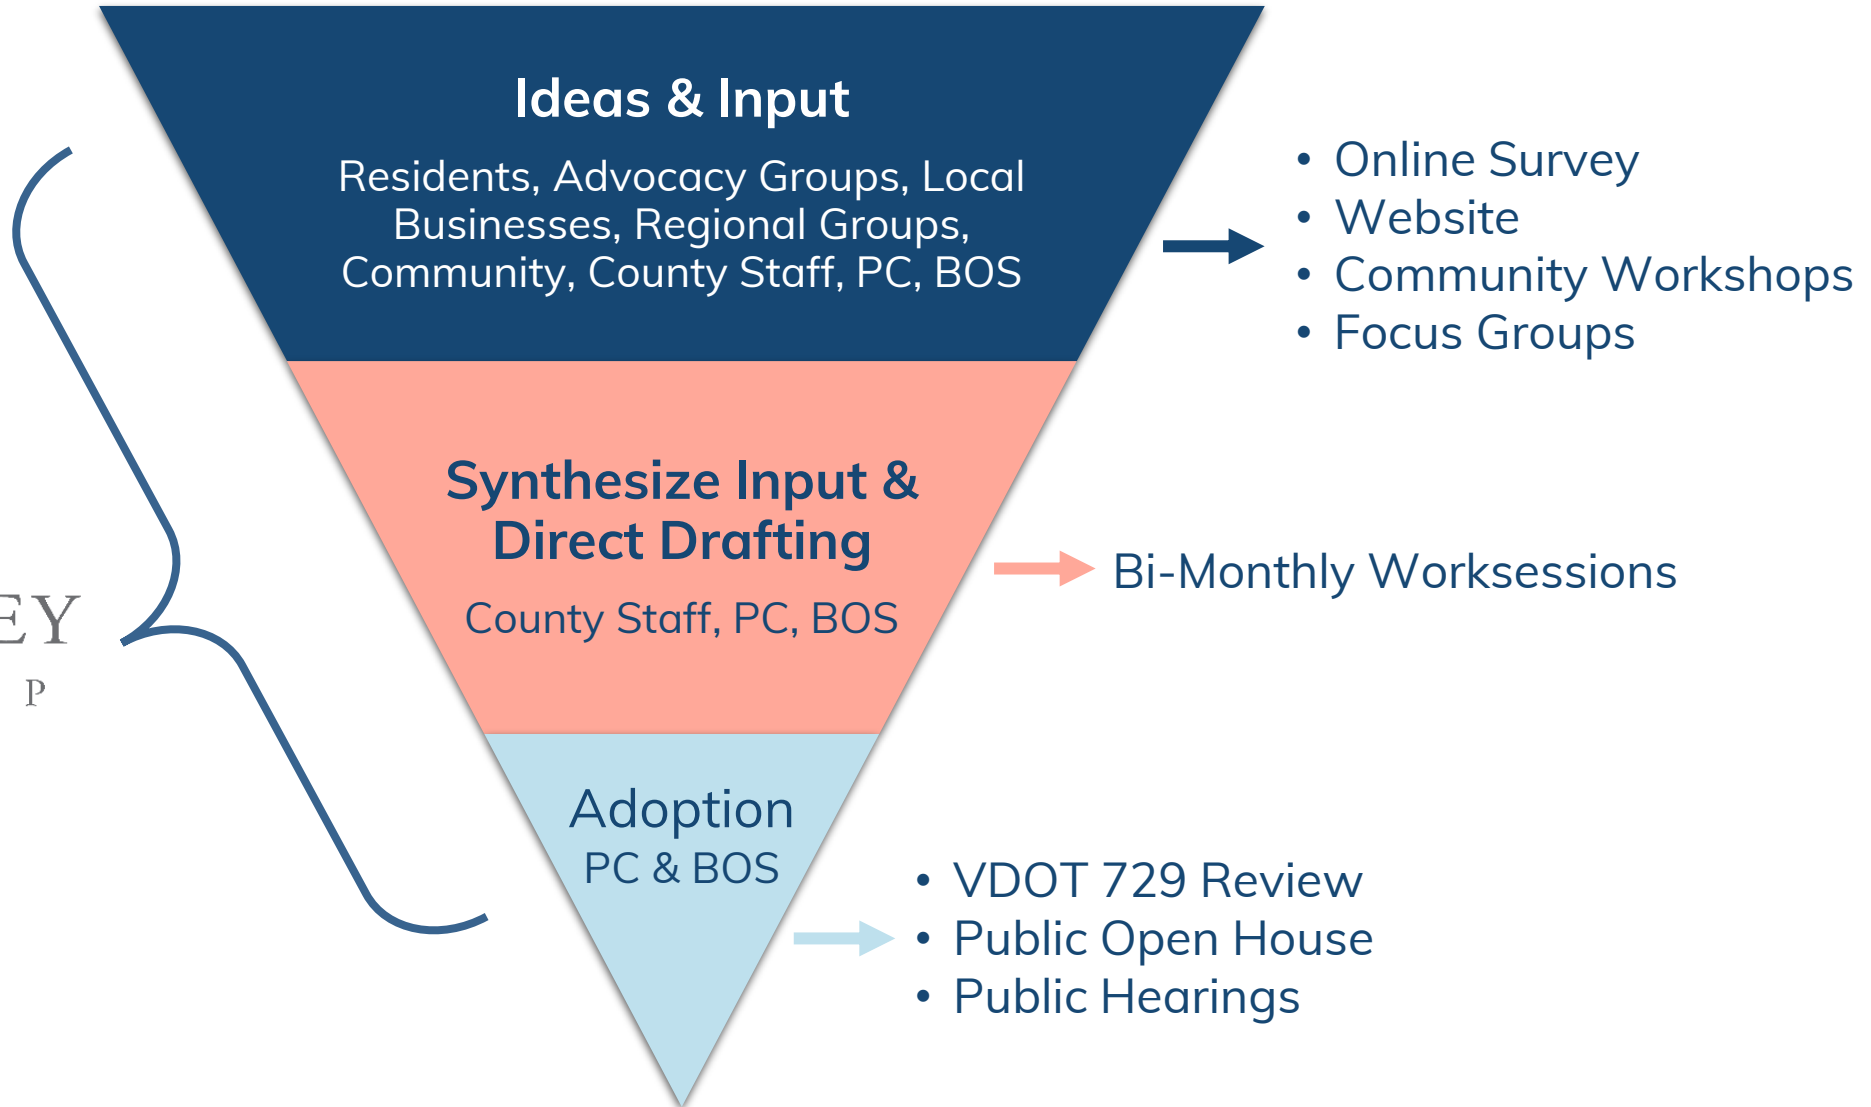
EY
P

Ideas & Input

Residents, Advocacy Groups, Local Businesses, Regional Groups, Community, County Staff, PC, BOS

• Online Survey
• Website
• Community Workshops
• Focus Groups

Synthesize Input & Direct Drafting

County Staff, PC, BOS

Bi-Monthly Worksessions

Adoption
PC & BOS

• VDOT 729 Review
• Public Open House
• Public Hearings